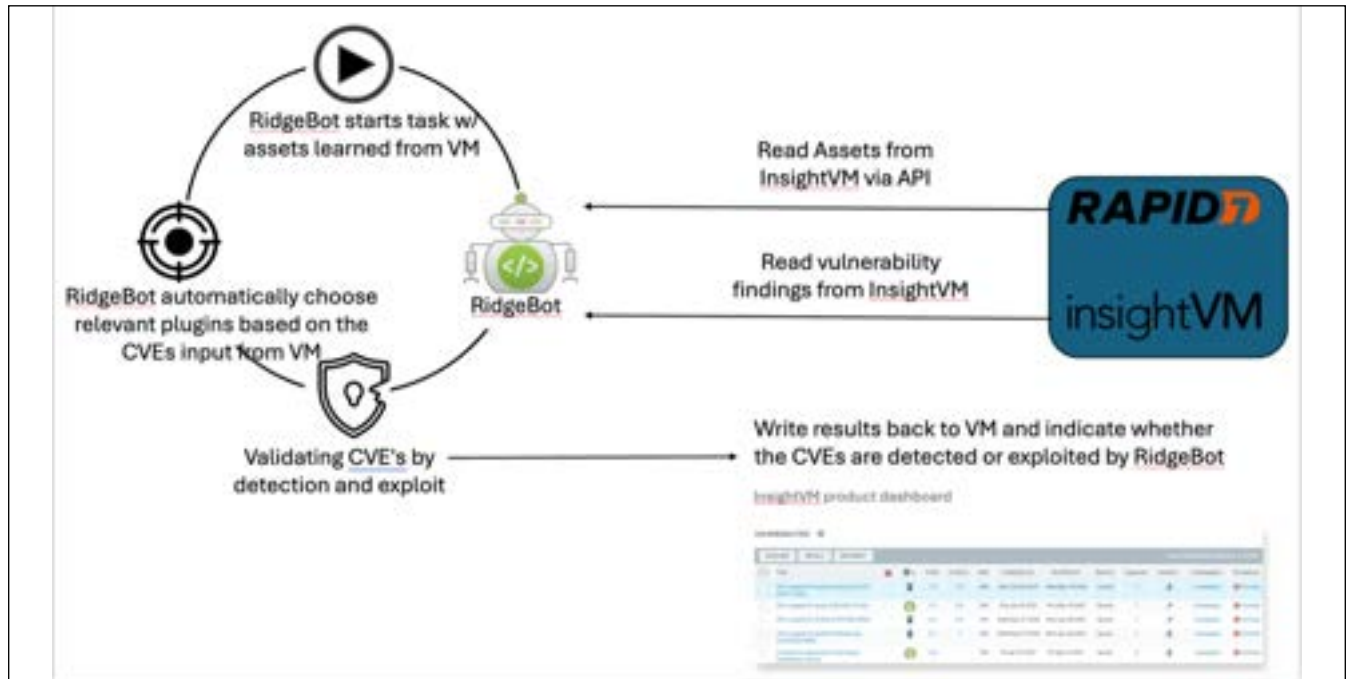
RidgeBot starts task w/ assets learned from VM

RidgeBot automatically choose relevant plugins based on the CVEs input from VM

RidgeBot

Validating CVE's by detection and exploit

Read Assets from InsightVM via API

Read vulnerability findings from InsightVM

RAPID7

insightVM

Write results back to VM and indicate whether the CVEs are detected or exploited by RidgeBot

InsightVM product dashboard

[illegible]